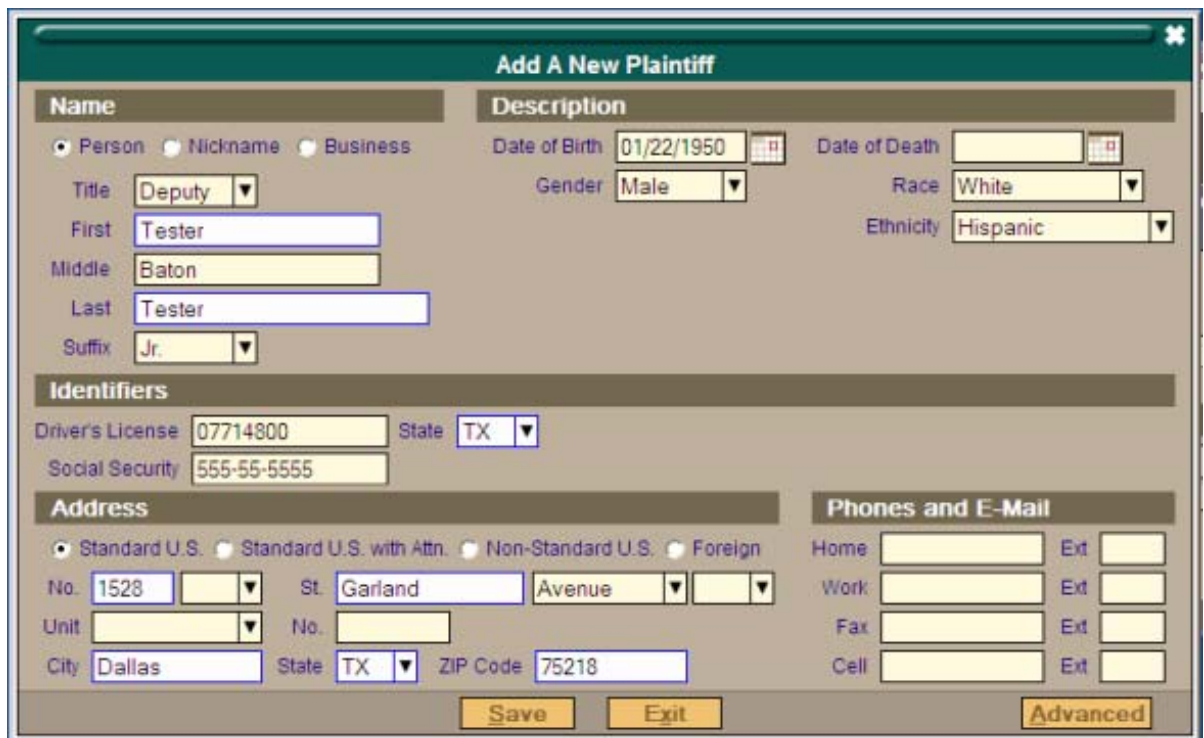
Add A New Plaintiff

Name

Person Nickname Business

Title Deputy

First Tester

Middle Baton

Last Tester

Suffix Jr.

Description

Date of Birth 01/22/1950

Gender Male

Date of Death

Race White

Ethnicity Hispanic

Identifiers

Driver's License 07714800 State TX

Social Security 555-55-5555

Address

Standard U.S. Standard U.S. with Attn. Non-Standard U.S. Foreign

No. 1528 St. Garland Avenue

Unit No.

City Dallas State TX ZIP Code 75218

Phones and E-Mail

Home Ext

Work Ext

Fax Ext

Cell Ext

Save Exit Advanced